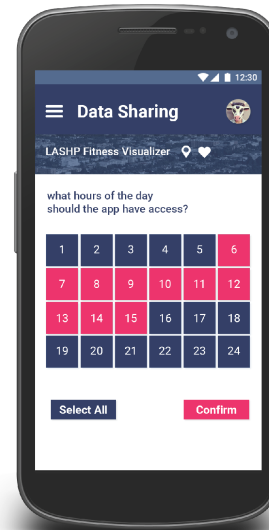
12:30

Data Sharing

LASHP Fitness Visualizer

what hours of the day should the app have access?

| 1 | 2 | 3 | 4 | 5 | 6 |
|---|---|---|---|---|---|
| 7 | 8 | 9 | 10 | 11 | 12 |
| 13 | 14 | 15 | 16 | 17 | 18 |
| 19 | 20 | 21 | 22 | 23 | 24 |

Select All

Confirm